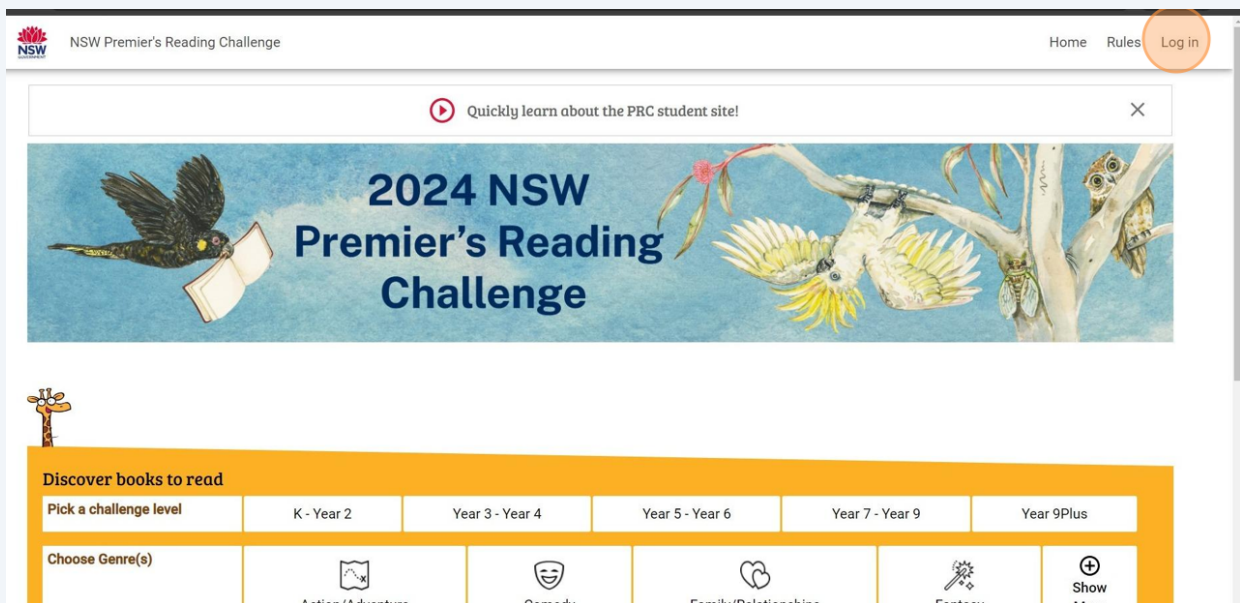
NSW GOVERNMENT NSW Premier's Reading Challenge

Home Rules Log in

Quickly learn about the PRC student site!

2024 NSW Premier's Reading Challenge

Discover books to read

| Pick a challenge level | K - Year 2 | Year 3 - Year 4 | Year 5 - Year 6 | Year 7 - Year 9 | Year 9Plus |
|---|---|---|---|---|---|
| Choose Genre(s) | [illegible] | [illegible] | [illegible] | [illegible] | Show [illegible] |